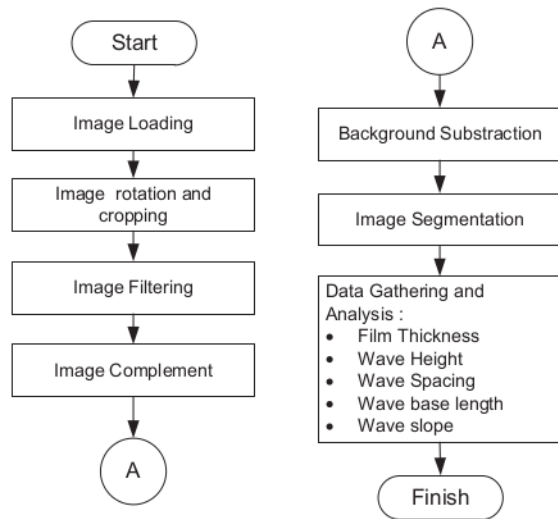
Start

Image Loading

Image rotation and cropping

Image Filtering

Image Complement

A

A

Background Substraction

Image Segmentation

Data Gathering and Analysis :
- Film Thickness
- Wave Height
- Wave Spacing
- Wave base length
- Wave slope

Finish